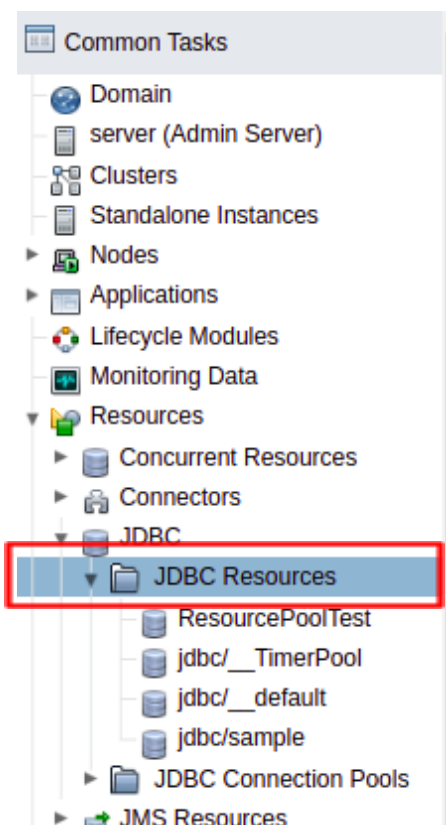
Common Tasks
Domain
server (Admin Server)
Clusters
Standalone Instances
Nodes
Applications
Lifecycle Modules
Monitoring Data
Resources
Concurrent Resources
Connectors
JDBC
JDBC Resources
ResourcePoolTest
jdbc/__TimerPool
jdbc/__default
jdbc/sample
JDBC Connection Pools
JMS Resources